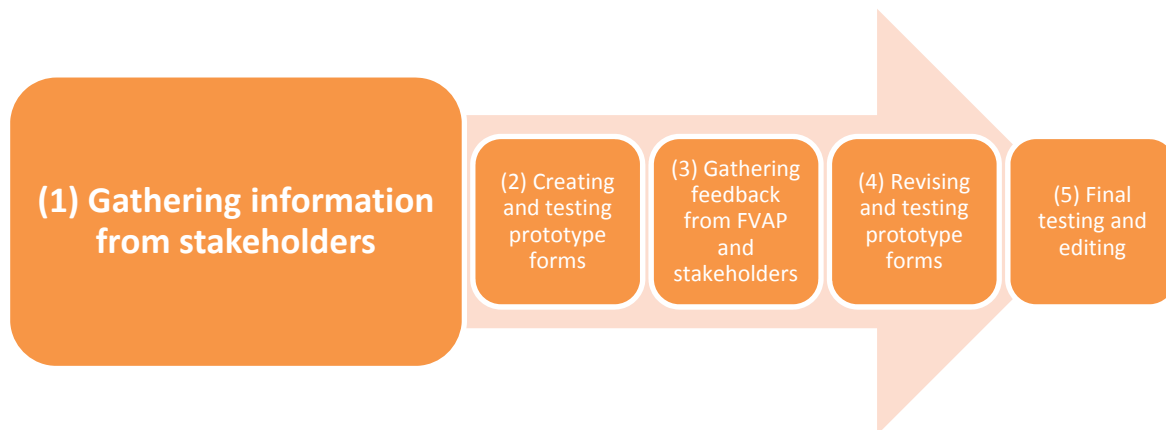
(1) Gathering information from stakeholders

(2) Creating and testing prototype forms

(3) Gathering feedback from FVAP and stakeholders

(4) Revising and testing prototype forms

(5) Final testing and editing